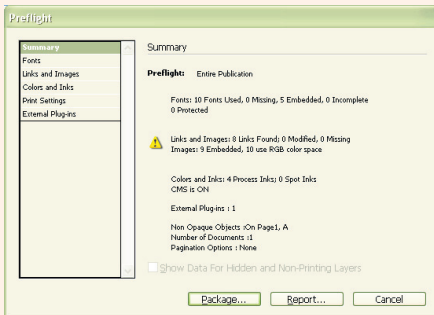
Preflight

Summary
Fonts
Links and Images
Colors and Inks
Print Settings
External Plug-ins

Summary

Preflight: Entire Publication

Fonts: 10 Fonts Used, 0 Missing, 5 Embedded, 0 Incomplete
0 Protected

Links and Images: 8 Links Found; 0 Modified, 0 Missing
Images: 9 Embedded, 10 use RGB color space

Colors and Inks: 4 Process Inks; 0 Spot Inks
CMS is ON

External Plug-ins : 1

Non Opaque Objects :On Page1, A
Number of Documents :1
Pagination Options : None

Show Data For Hidden and Non-Printing Layers

Package... Report... Cancel